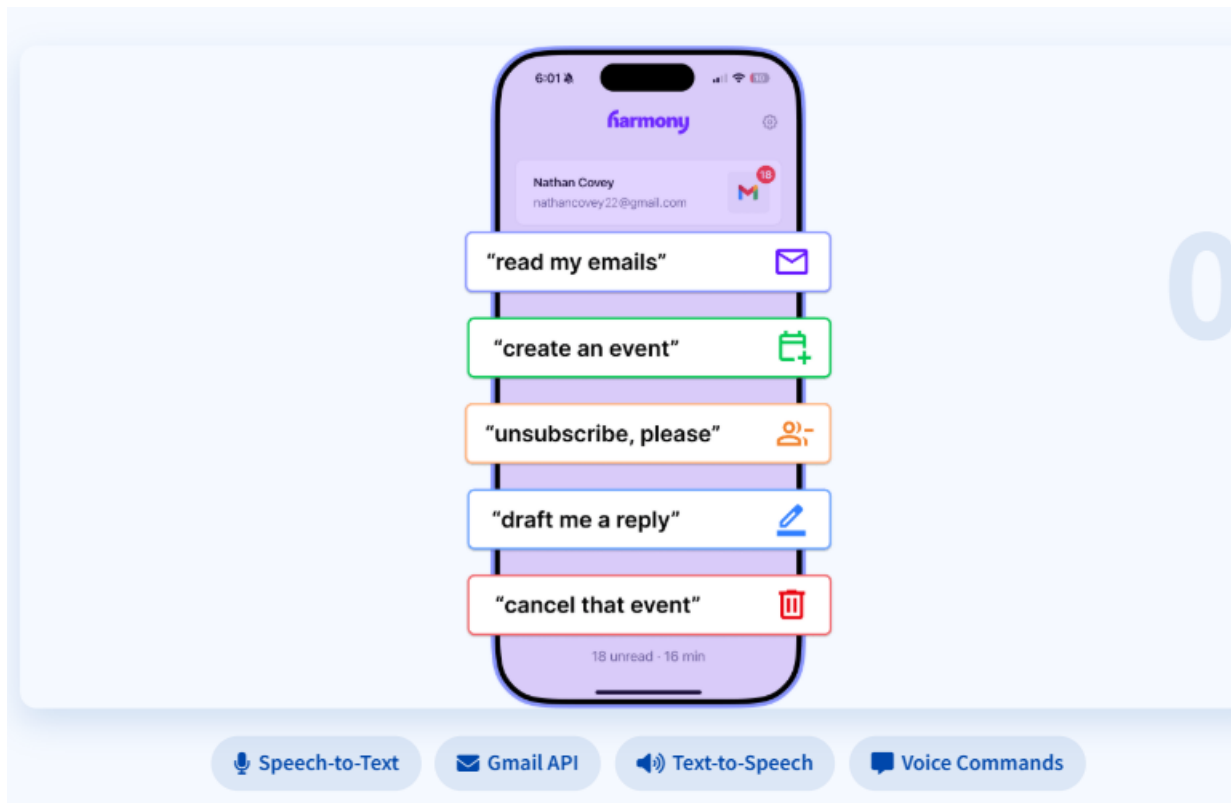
6:01

harmony

Nathan Covey
nathancovey22@gmail.com

18

“read my emails”

“create an event”

“unsubscribe, please”

“draft me a reply”

“cancel that event”

18 unread · 16 min

Speech-to-Text
Gmail API
Text-to-Speech
Voice Commands